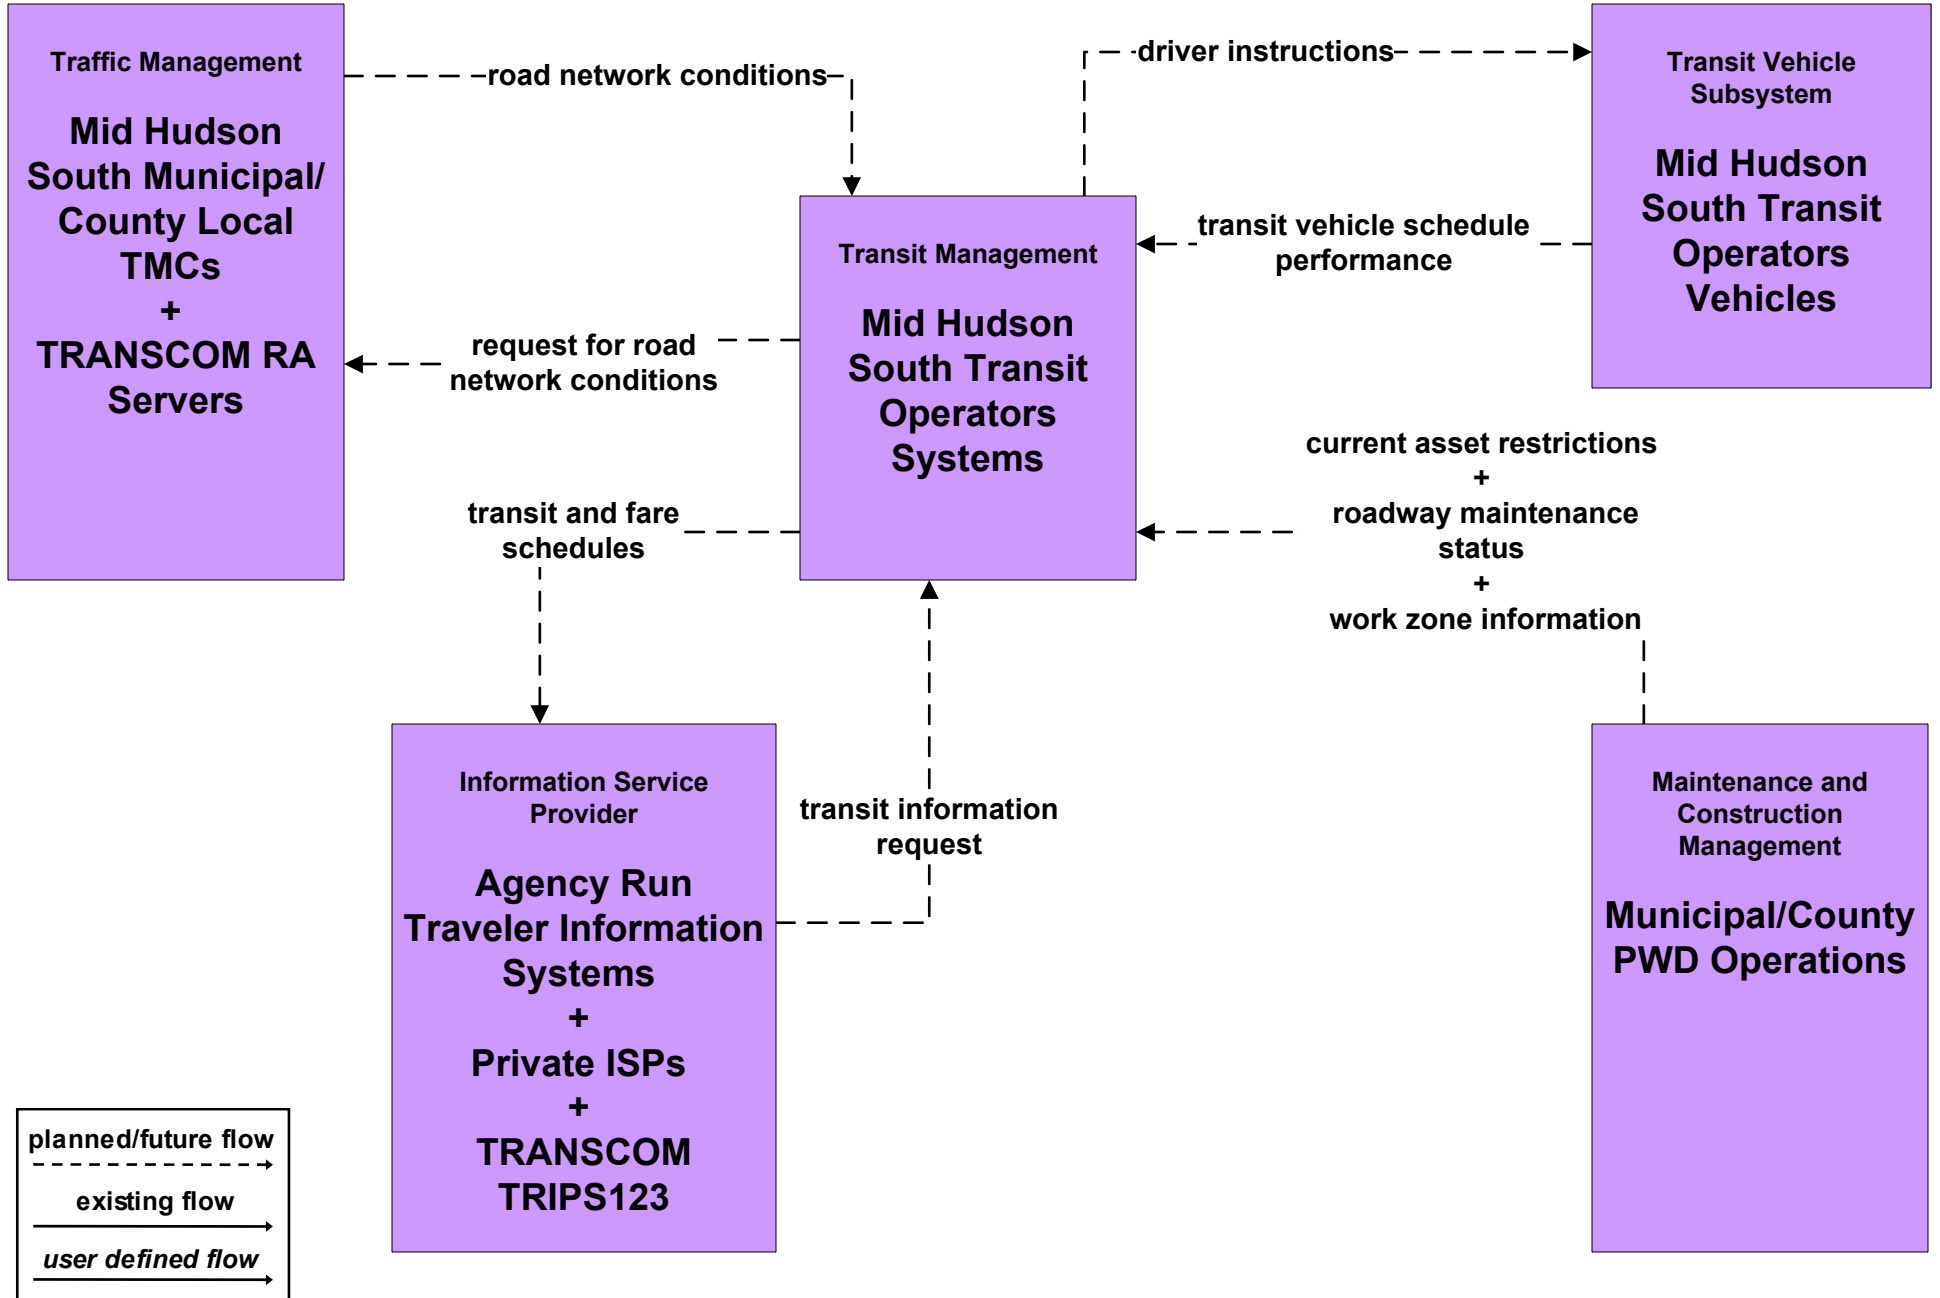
Traffic Management

Mid Hudson South Municipal/ County Local TMCs
+
TRANSCOM RA Servers

road network conditions

driver instructions

Transit Vehicle Subsystem

Mid Hudson South Transit Operators Vehicles

Transit Management

Mid Hudson South Transit Operators Systems

transit vehicle schedule performance

request for road network conditions

current asset restrictions
+
roadway maintenance status
+
work zone information

transit and fare schedules

Information Service Provider

Agency Run Traveler Information Systems
+
Private ISPs
+
TRANSCOM TRIPS123

transit information request

Maintenance and Construction Management

Municipal/County PWD Operations

planned/future flow

existing flow

user defined flow